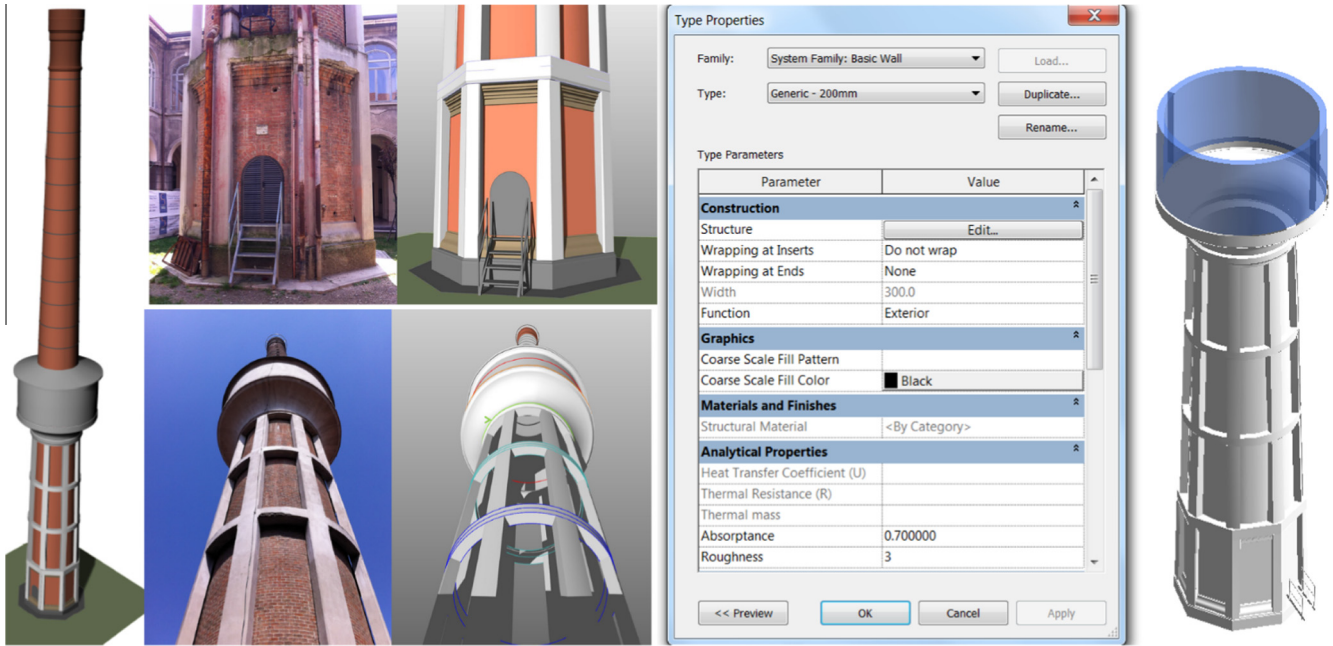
Type Properties

Family: System Family: Basic Wall
Load...

Type: Generic - 200mm
Duplicate...

Rename...

Type Parameters

| Parameter | Value |
|---|---|
| **Construction** | |
| Structure | Edit... |
| Wrapping at Inserts | Do not wrap |
| Wrapping at Ends | None |
| Width | 300.0 |
| Function | Exterior |
| **Graphics** | |
| Coarse Scale Fill Pattern | |
| Coarse Scale Fill Color | Black |
| **Materials and Finishes** | |
| Structural Material | <By Category> |
| **Analytical Properties** | |
| Heat Transfer Coefficient (U) | |
| Thermal Resistance (R) | |
| Thermal mass | |
| Absorptance | 0.700000 |
| Roughness | 3 |

<< Preview
OK
Cancel
Apply